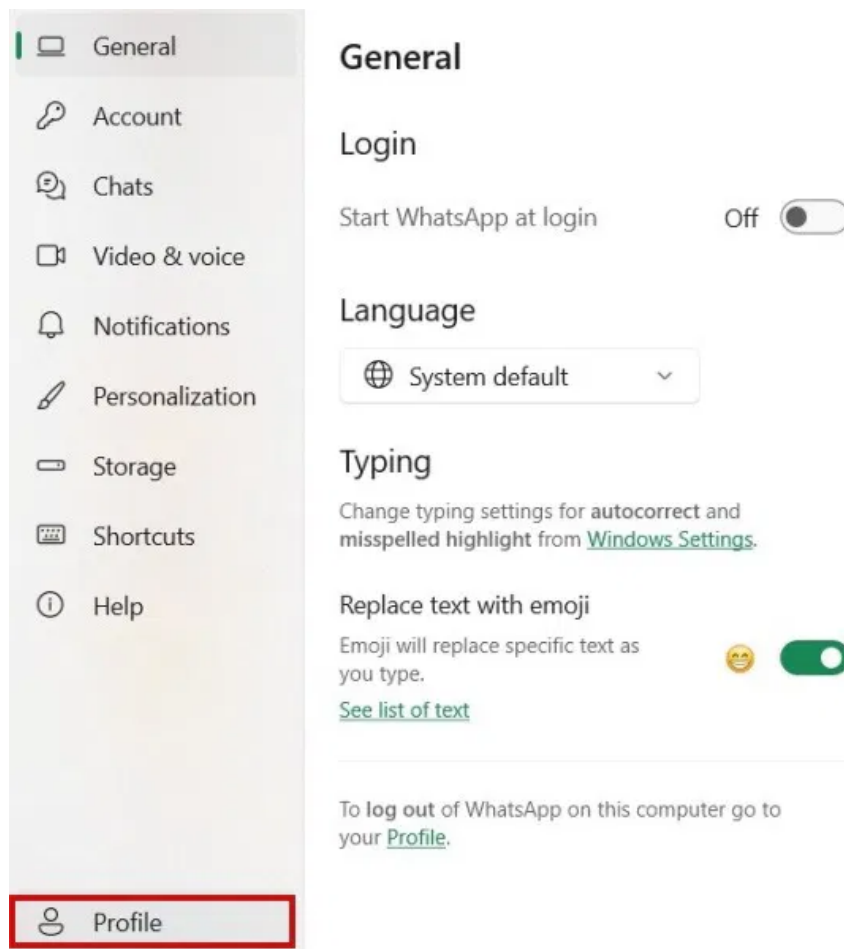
General
Account
Chats
Video & voice
Notifications
Personalization
Storage
Shortcuts
Help

Profile

General

Login

Start WhatsApp at login Off

Language

System default

Typing

Change typing settings for autocorrect and misspelled highlight from Windows Settings.

Replace text with emoji

Emoji will replace specific text as you type.

See list of text

To log out of WhatsApp on this computer go to your Profile.